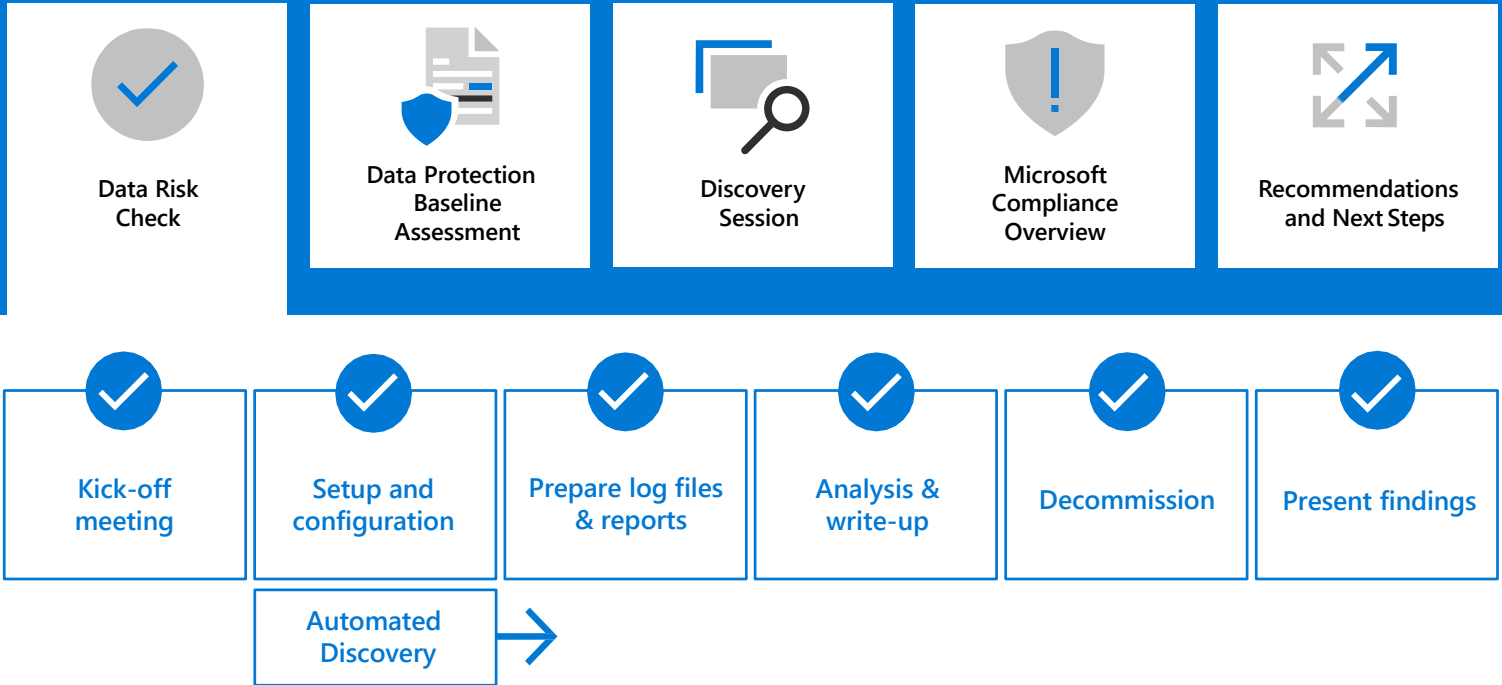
Data Risk Check

Data Protection Baseline Assessment

Discovery Session

Microsoft Compliance Overview

Recommendations and Next Steps

Kick-off meeting

Setup and configuration

Prepare log files & reports

Analysis & write-up

Decommission

Present findings

Automated Discovery